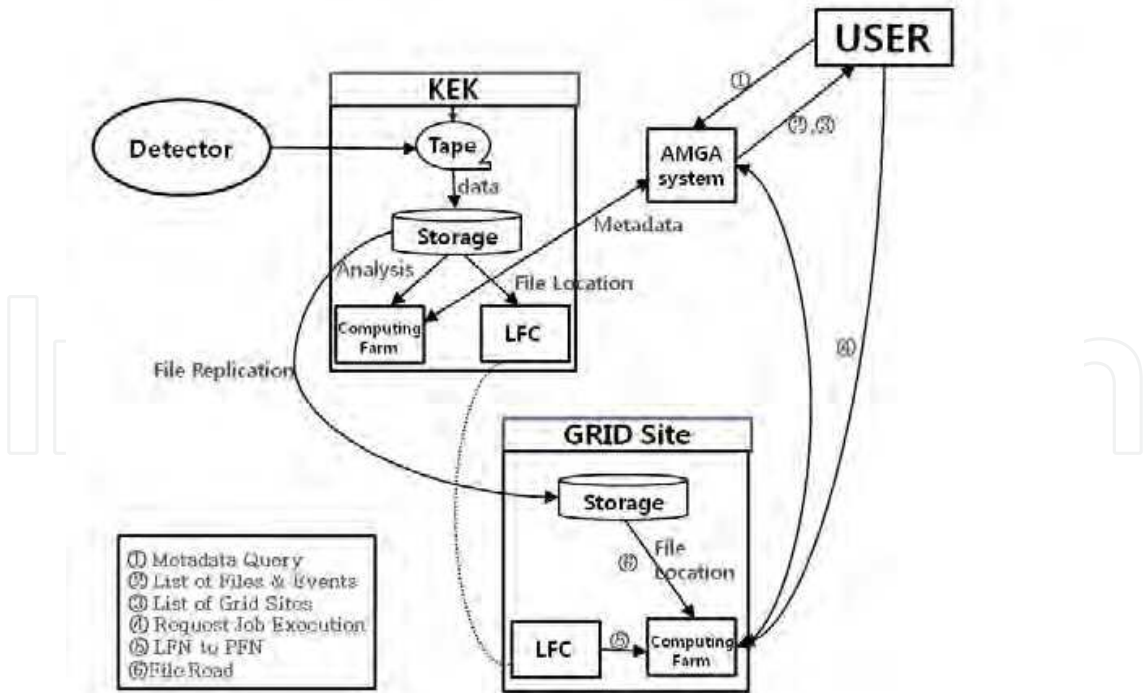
USER

KEK

Detector

Tape

data

Storage

Analysis

File Location

Computing Farm

LFC

AMGA system

Metadata

①

②,③

④

File Replication

GRID Site

Storage

⑥

File Location

LFC

⑤

Computing Farm

① Metadata Query
② List of Files & Events
③ List of Grid Sites
④ Request Job Execution
⑤ LFN to PFN
⑥File Road